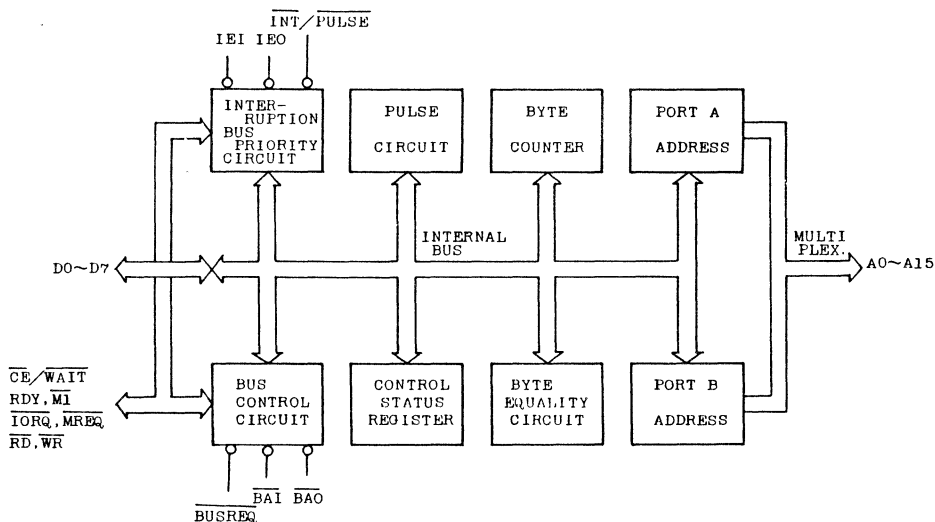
$\overline{INT}/\overline{PULSE}$
IEI IEO

INTERRUPTION BUS PRIORITY CIRCUIT

PULSE CIRCUIT

BYTE COUNTER

PORT A ADDRESS

INTERNAL BUS

D0~D7

MULTI PLEX.

A0~A15

$\overline{CE}/\overline{WAIT}$
RDY, $\overline{M1}$
$\overline{IORQ}$, $\overline{MREQ}$
$\overline{RD}$, $\overline{WR}$

BUS CONTROL CIRCUIT

CONTROL STATUS REGISTER

BYTE EQUALITY CIRCUIT

PORT B ADDRESS

$\overline{BAI}$ $\overline{BAO}$
$\overline{BUSREQ}$